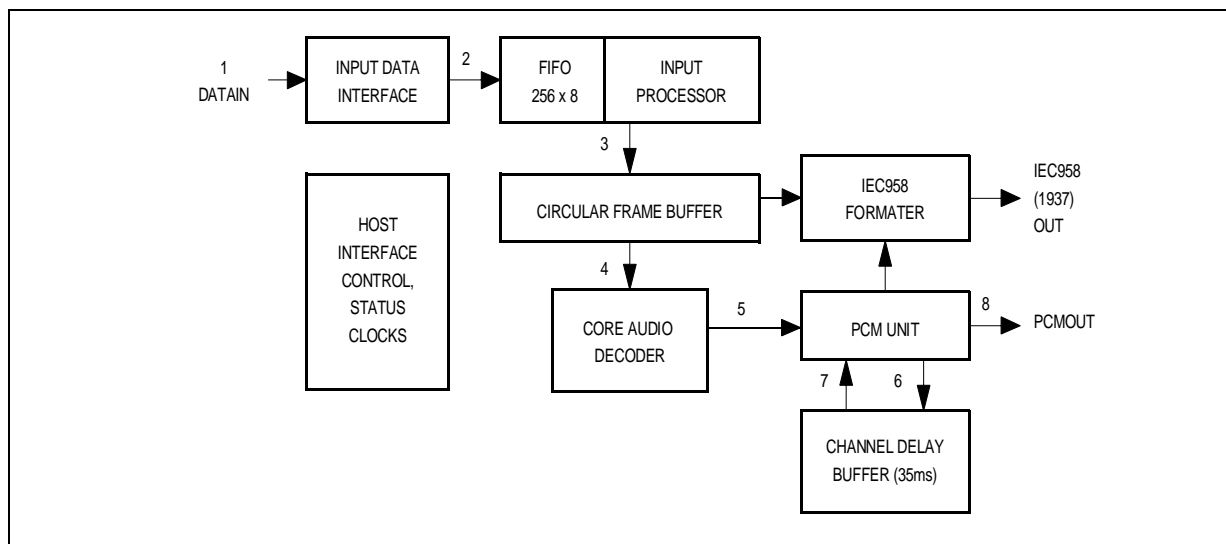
1
DATAIN

INPUT DATA INTERFACE

2

FIFO
256 x 8

INPUT PROCESSOR

3

CIRCULAR FRAME BUFFER

IEC958 FORMATER

IEC958 (1937) OUT

HOST INTERFACE CONTROL, STATUS CLOCKS

4

CORE AUDIO DECODER

5

PCM UNIT

8

PCMOUT

7

6

CHANNEL DELAY BUFFER (35ms)